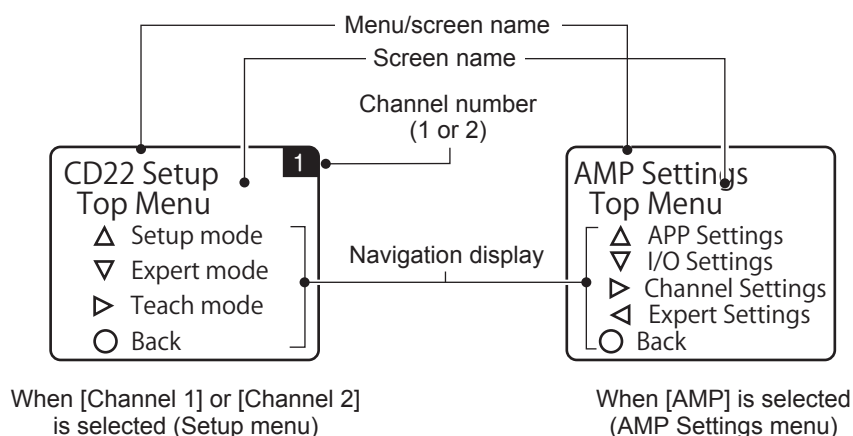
Menu/screen name

Screen name

Channel number (1 or 2)

CD22 Setup
Top Menu

1

△ Setup mode
▽ Expert mode
▷ Teach mode
○ Back

Navigation display

AMP Settings
Top Menu

△ APP Settings
▽ I/O Settings
▷ Channel Settings
◁ Expert Settings
○ Back

When [Channel 1] or [Channel 2] is selected (Setup menu)

When [AMP] is selected (AMP Settings menu)